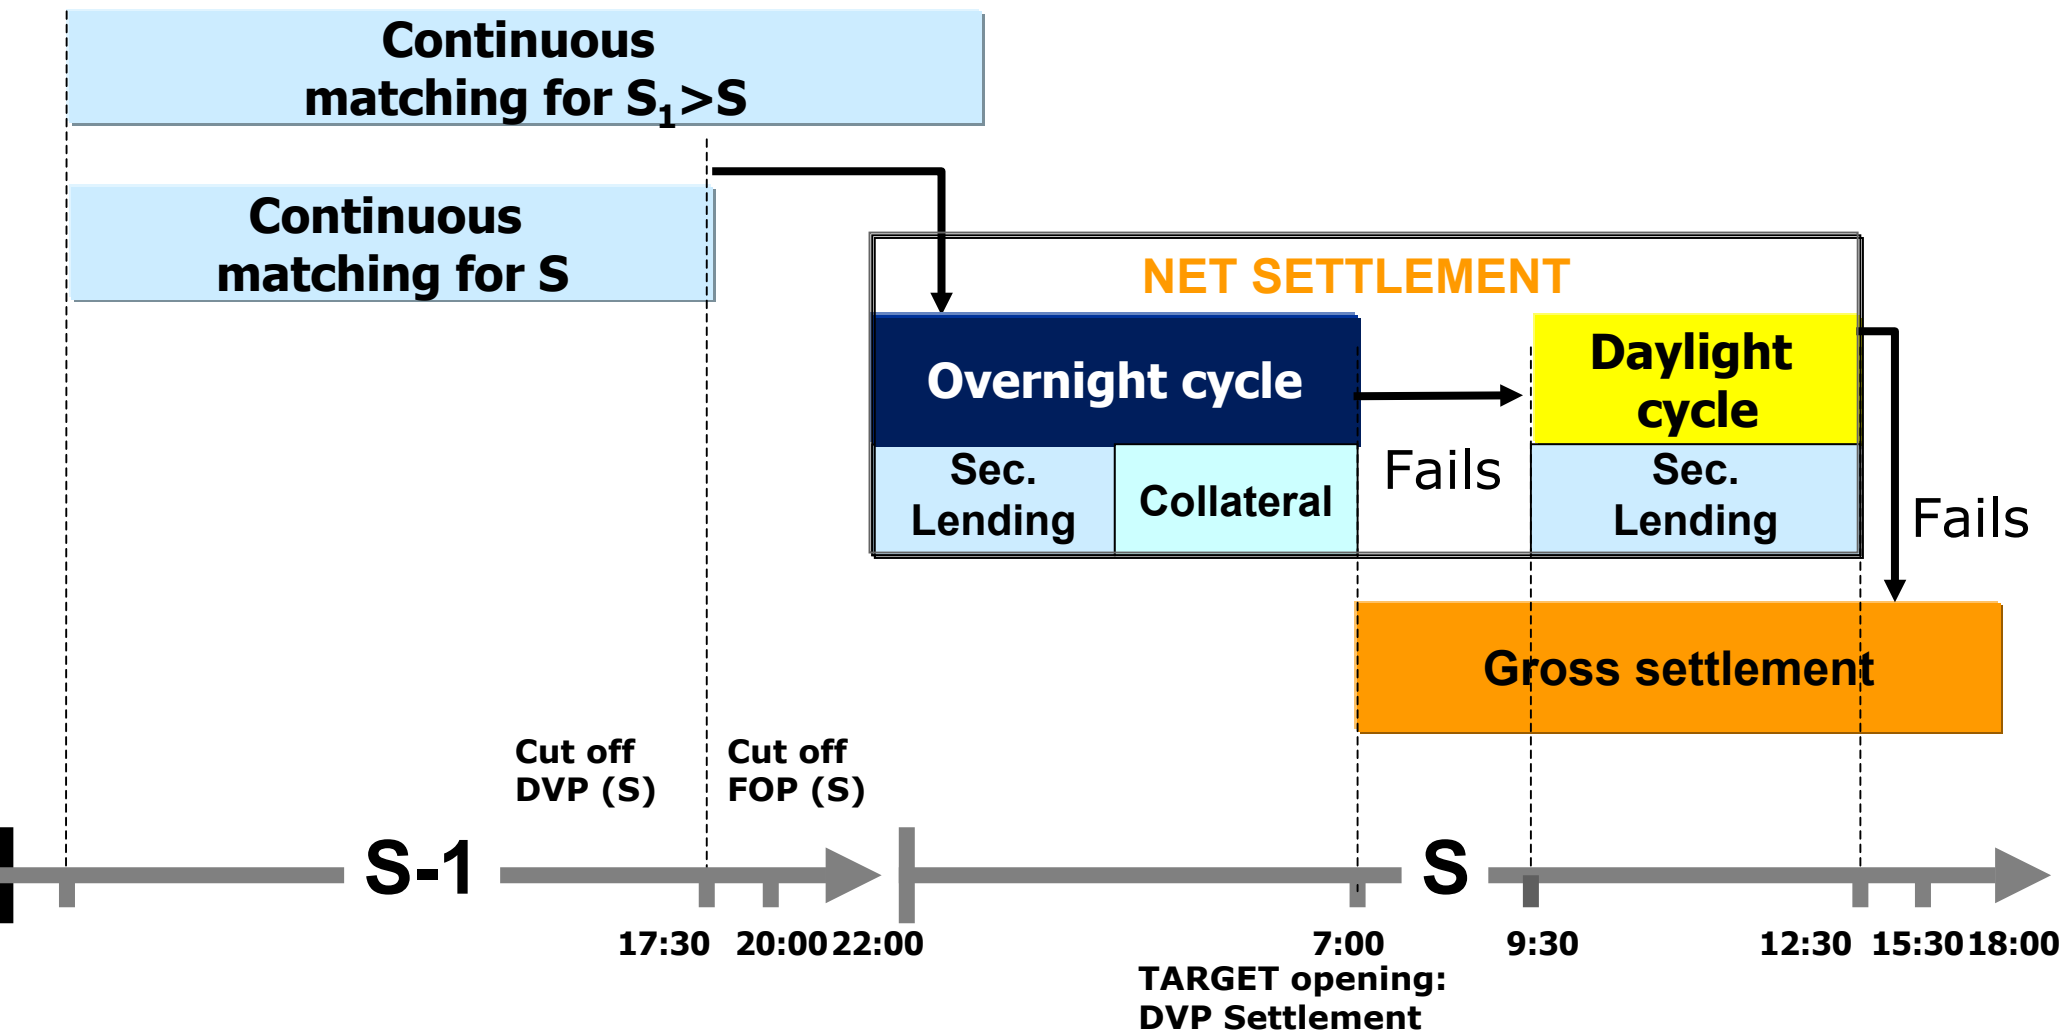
Continuous matching for $S_1$>S

Continuous matching for S

NET SETTLEMENT

Overnight cycle

Sec. Lending

Collateral

Fails

Daylight cycle

Sec. Lending

Fails

Gross settlement

Cut off DVP (S)

Cut off FOP (S)

S-1

S

17:30 20:00 22:00

7:00
TARGET opening: DVP Settlement

9:30

12:30 15:30 18:00